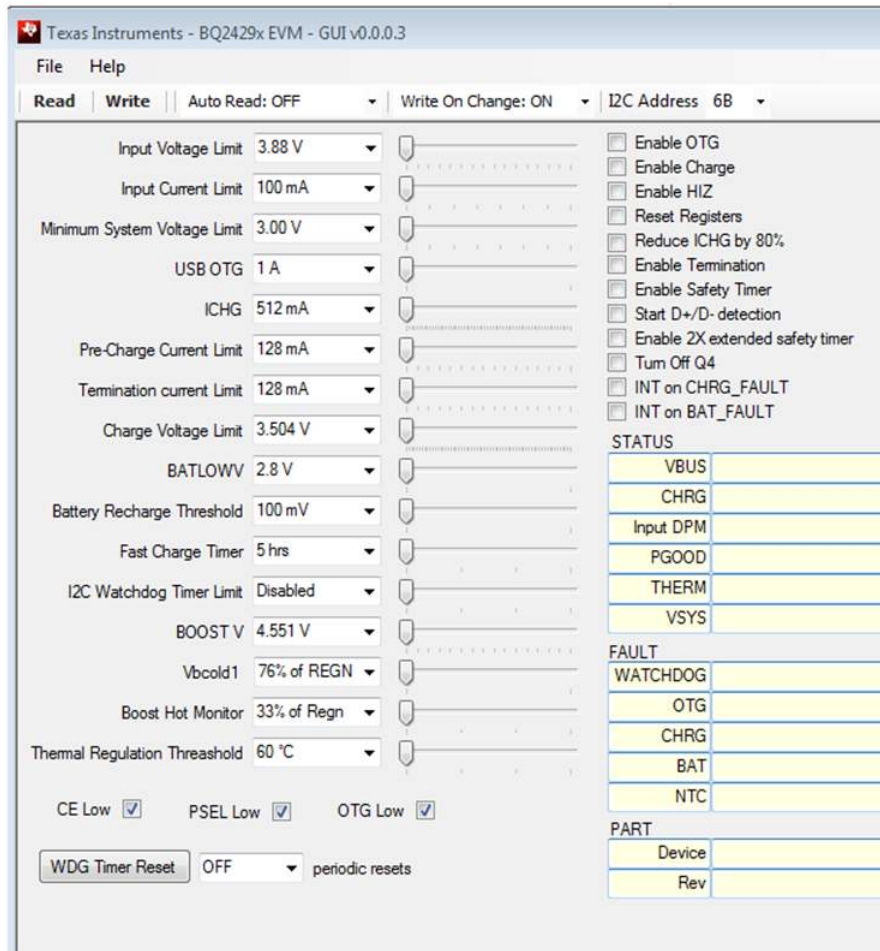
Texas Instruments - BQ2429x EVM - GUI v0.0.0.3

File Help

Read | Write | Auto Read: OFF | Write On Change: ON | I2C Address 6B

Input Voltage Limit 3.88 V
Input Current Limit 100 mA
Minimum System Voltage Limit 3.00 V
USB OTG 1 A
ICHG 512 mA
Pre-Charge Current Limit 128 mA
Termination current Limit 128 mA
Charge Voltage Limit 3.504 V
BATLOWV 2.8 V
Battery Recharge Threshold 100 mV
Fast Charge Timer 5 hrs
I2C Watchdog Timer Limit Disabled
BOOST V 4.551 V
Vbcold1 76% of REGN
Boost Hot Monitor 33% of Regn
Thermal Regulation Threashold 60 °C

CE Low PSEL Low OTG Low

WDG Timer Reset OFF periodic resets

Enable OTG
Enable Charge
Enable HIZ
Reset Registers
Reduce ICHG by 80%
Enable Termination
Enable Safety Timer
Start D+/D- detection
Enable 2X extended safety timer
Turn Off Q4
INT on CHRG_FAULT
INT on BAT_FAULT

STATUS
VBUS
CHRG
Input DPM
PGOOD
THERM
VSYS

FAULT
WATCHDOG
OTG
CHRG
BAT
NTC

PART
Device
Rev